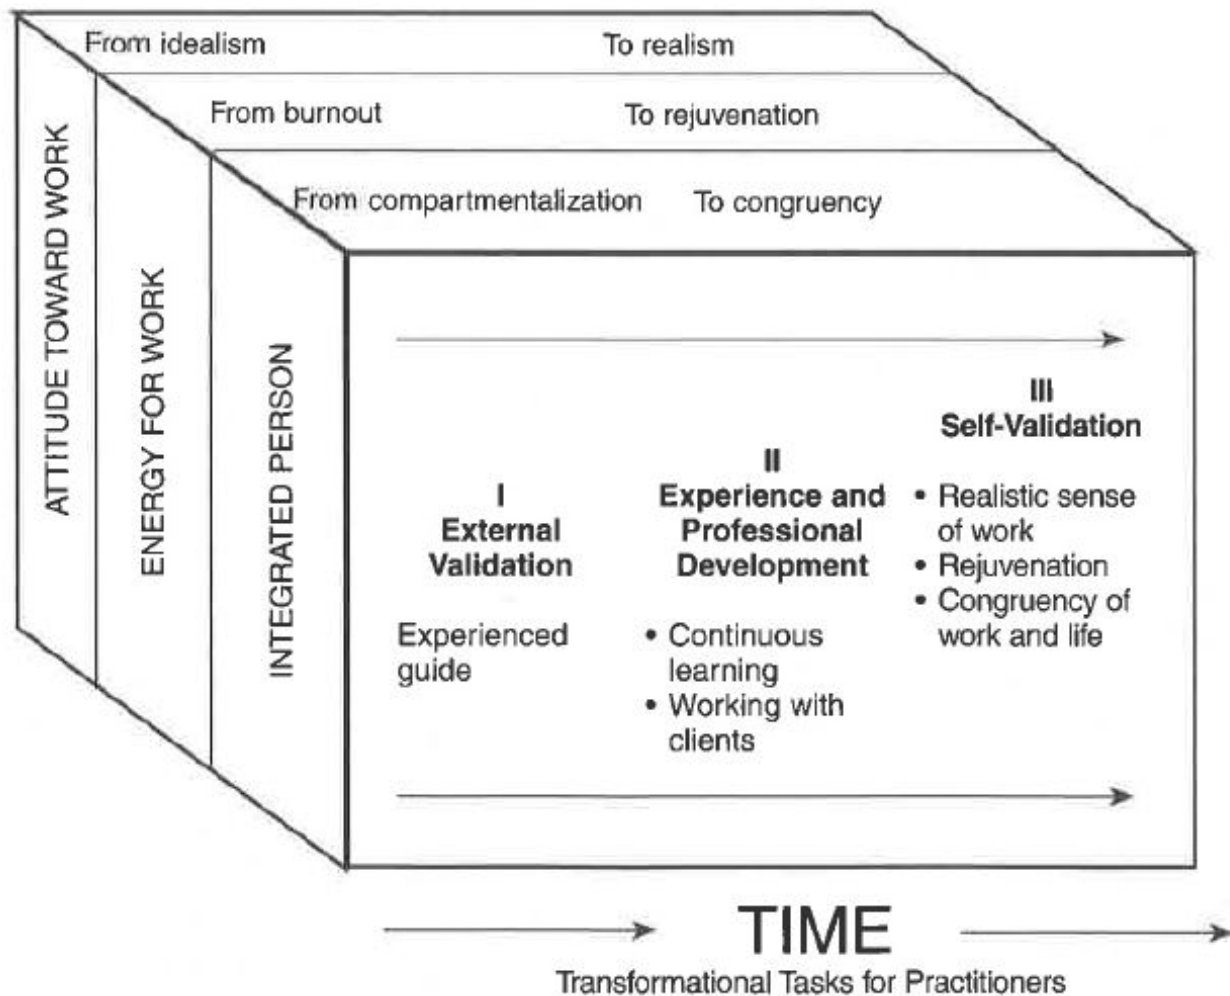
From idealism To realism

From burnout To rejuvenation

From compartmentalization To congruency

ATTITUDE TOWARD WORK

ENERGY FOR WORK

INTEGRATED PERSON

I
External Validation

Experienced guide

II
Experience and Professional Development

• Continuous learning
• Working with clients

III
Self-Validation

• Realistic sense of work
• Rejuvenation
• Congruency of work and life

TIME

Transformational Tasks for Practitioners